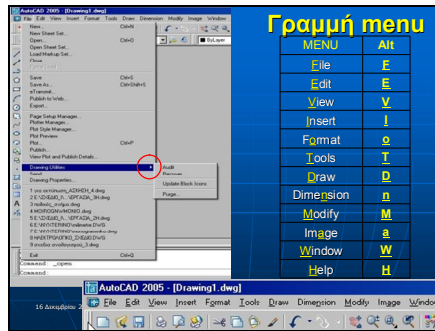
AutoCAD 2005 - [Drawing1.dwg]
File Edit View Insert Format Tools Draw Dimension Modify Image Window

New... Ctrl+N
New Sheet Set...
Open... Ctrl+O
Open Sheet Set...
Load Markup Set...
Close
Save Ctrl+S
Save As... Ctrl+Shift+S
eTransmit...
Publish to Web...
Export...
Page Setup Manager...
Plotter Manager...
Plot Style Manager...
Plot Preview
Plot... Ctrl+P
Publish...
View Plot and Publish Details...
Drawing Utilities
Send...
Drawing Properties...
1 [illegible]
2 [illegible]
3 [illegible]
4 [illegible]
5 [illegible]
6 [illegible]
7 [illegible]
8 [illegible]
9 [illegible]
Exit Ctrl+Q

Audit
Recover...
Update Block Icons
Purge...

ByLayer

Command:
Command: _open

Γραμμή menu

| MENU | Alt |
|---|---|
| File | F |
| Edit | E |
| View | V |
| Insert | I |
| Format | o |
| Tools | T |
| Draw | D |
| Dimension | n |
| Modify | M |
| Image | a |
| Window | W |
| Help | H |

16 Δεκεμβρίου 2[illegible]

AutoCAD 2005 - [Drawing1.dwg]
File Edit View Insert Format Tools Draw Dimension Modify Image Window